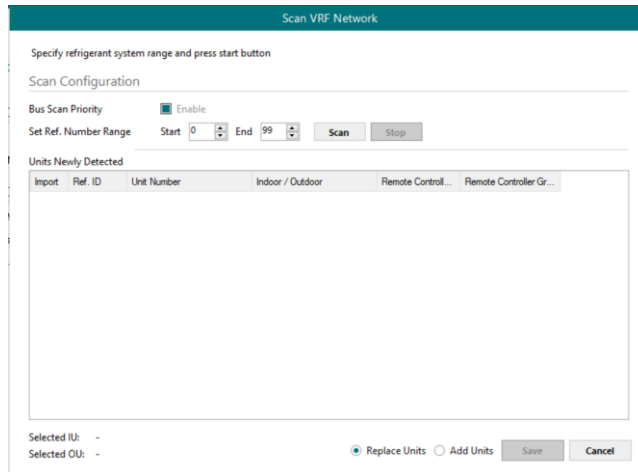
Scan VRF Network

Specify refrigerant system range and press start button

Scan Configuration

Bus Scan Priority Enable

Set Ref. Number Range Start 0 End 99 Scan Stop

Units Newly Detected

| Import | Ref. ID | Unit Number | Indoor / Outdoor | Remote Controll... | Remote Controller Gr... |
|---|---|---|---|---|---|

Selected IU: -
Selected OU: -

Replace Units Add Units Save Cancel